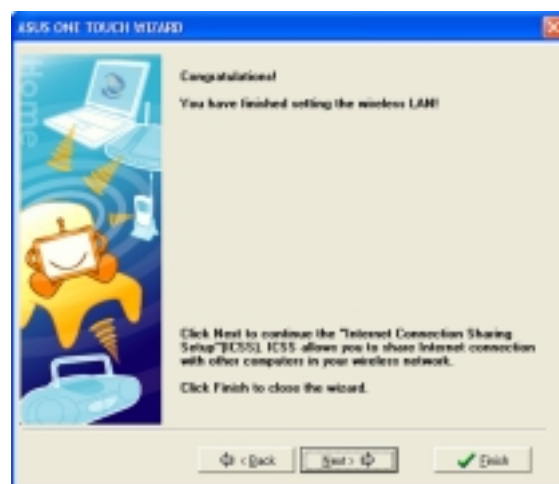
ASUS ONE TOUCH WIZARD

Home

Congratulations!

You have finished setting the wireless LAN!

Click Next to continue the "Internet Connection Sharing Setup"(ICSS). ICSS allows you to share Internet connection with other computers in your wireless network.

Click Finish to close the wizard.

< Back

Next >

Finish